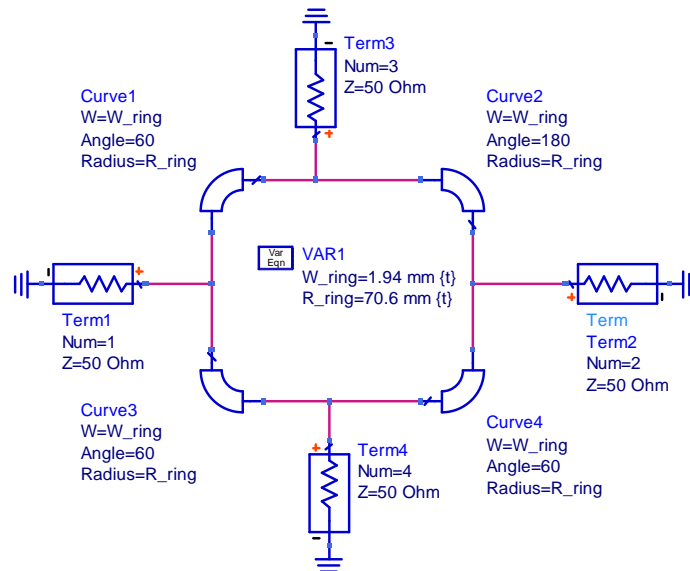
Term3
Num=3
Z=50 Ohm

Curve1
W=W_ring
Angle=60
Radius=R_ring

Curve2
W=W_ring
Angle=180
Radius=R_ring

Var
Eqn
VAR1
W_ring=1.94 mm {t}
R_ring=70.6 mm {t}

Term1
Num=1
Z=50 Ohm

Term
Term2
Num=2
Z=50 Ohm

Curve3
W=W_ring
Angle=60
Radius=R_ring

Curve4
W=W_ring
Angle=60
Radius=R_ring

Term4
Num=4
Z=50 Ohm